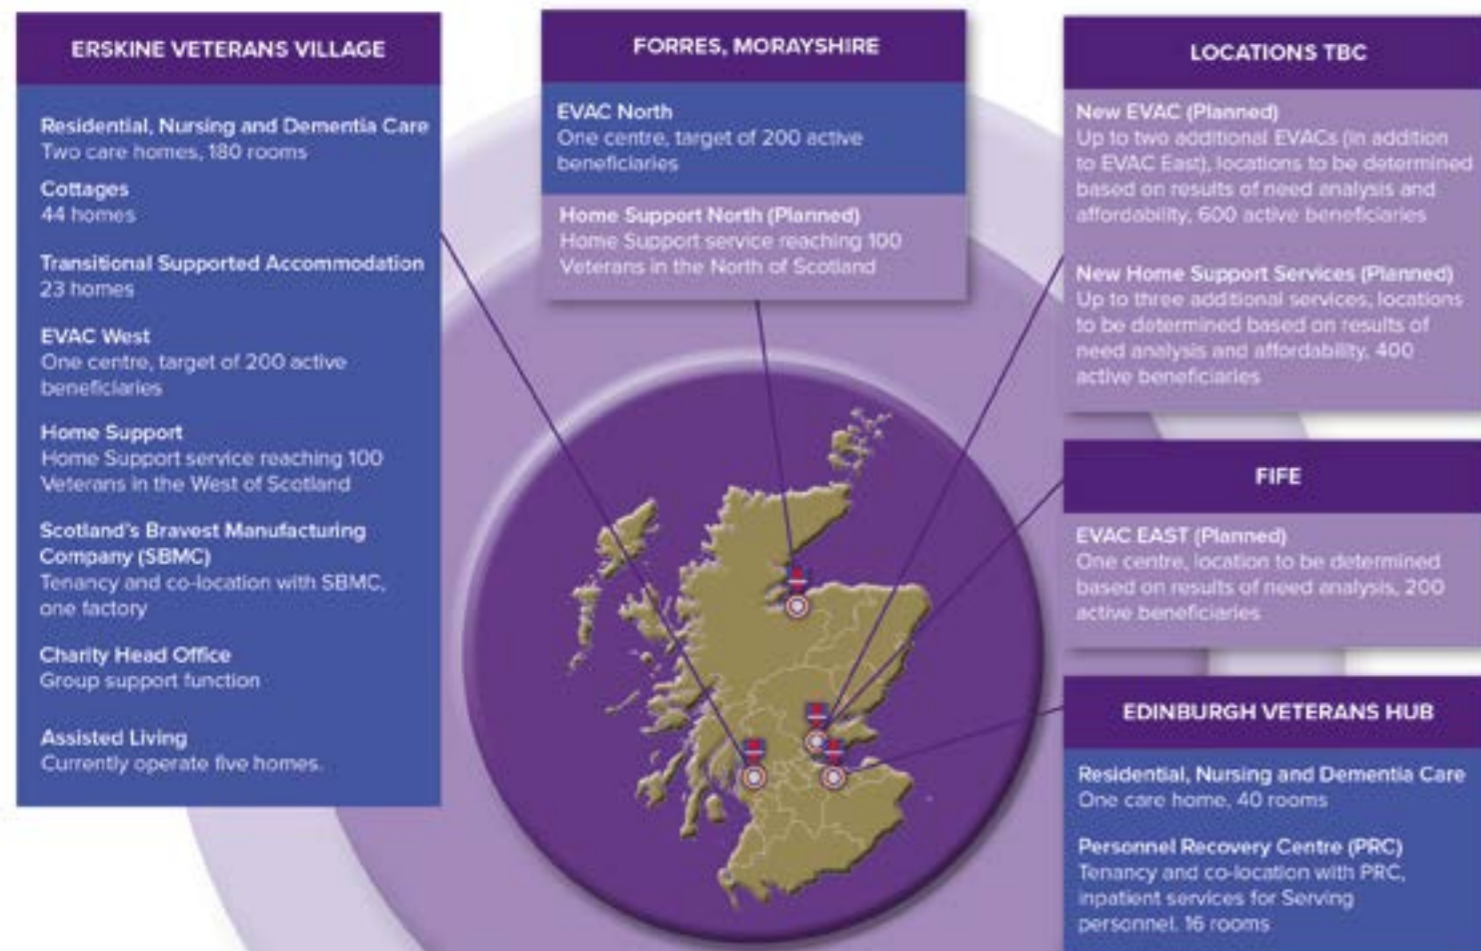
ERSKINE VETERANS VILLAGE

Residential, Nursing and Dementia Care
Two care homes, 180 rooms

Cottages
44 homes

Transitional Supported Accommodation
23 homes

EVAC West
One centre, target of 200 active beneficiaries

Home Support
Home Support service reaching 100 Veterans in the West of Scotland

Scotland's Bravest Manufacturing Company (SBMC)
Tenancy and co-location with SBMC, one factory

Charity Head Office
Group support function

Assisted Living
Currently operate five homes.

FORRES, MORAYSHIRE

EVAC North
One centre, target of 200 active beneficiaries

Home Support North (Planned)
Home Support service reaching 100 Veterans in the North of Scotland

LOCATIONS TBC

New EVAC (Planned)
Up to two additional EVACs (in addition to EVAC East), locations to be determined based on results of need analysis and affordability, 600 active beneficiaries

New Home Support Services (Planned)
Up to three additional services, locations to be determined based on results of need analysis and affordability, 400 active beneficiaries

FIFE

EVAC EAST (Planned)
One centre, location to be determined based on results of need analysis, 200 active beneficiaries

EDINBURGH VETERANS HUB

Residential, Nursing and Dementia Care
One care home, 40 rooms

Personnel Recovery Centre (PRC)
Tenancy and co-location with PRC, inpatient services for Serving personnel, 16 rooms